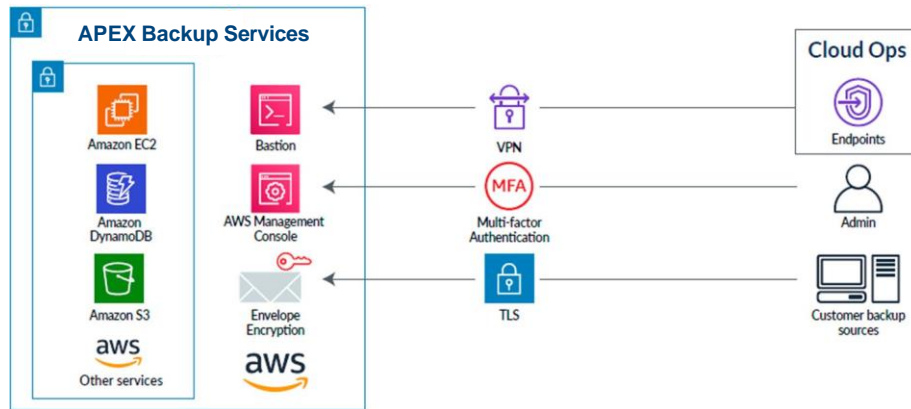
APEX Backup Services

Amazon EC2

Amazon DynamoDB

Amazon S3

aws
Other services

Bastion

AWS Management Console

Envelope Encryption

aws

VPN

MFA
Multi-factor Authentication

TLS

Cloud Ops

Endpoints

Admin

Customer backup sources